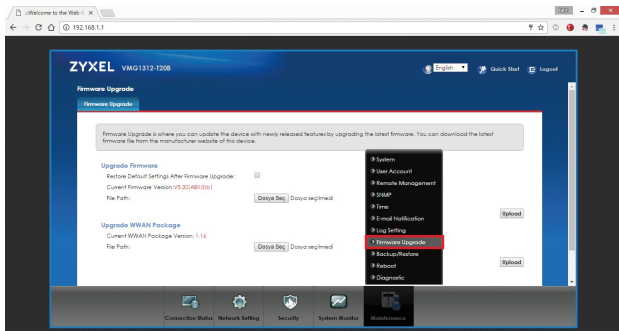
.::Welcome to the Web-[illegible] ×

192.168.1.1

ZYXEL VMG1312-T20B

English

Quick Start

Logout

Firmware Upgrade

Firmware Upgrade

Firmware Upgrade is where you can update the device with newly released features by upgrading the latest firmware. You can download the latest firmware file from the manufacturer website of this device.

Upgrade Firmware

Restore Default Settings After Firmware Upgrade:

Current Firmware Version:V5.30(ABGO.)b1

File Path:

Dosya Seç Dosya seçilmedi

Upload

Upgrade WWAN Package

Current WWAN Package Version: 1.16

File Path:

Dosya Seç Dosya seçilmedi

Upload

System

User Account

Remote Management

SNMP

Time

E-mail Notification

Log Setting

Firmware Upgrade

Backup/Restore

Reboot

Diagnostic

Connection Status

Network Setting

Security

System Monitor

Maintenance